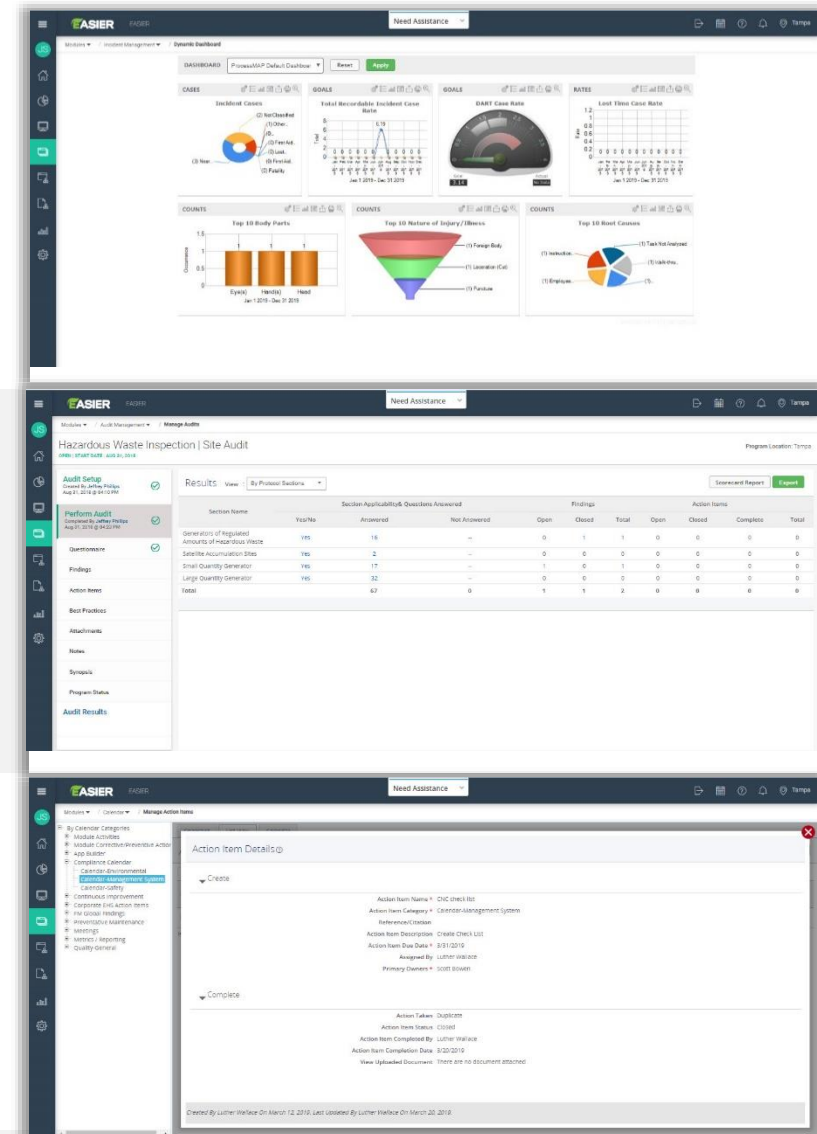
EASIER EASIER
Need Assistance
Tampa
JS
Modules / Incident Management / Dynamic Dashboard
DASHBOARD ProcessMAP Default Dashboard Reset Apply
CASES
Incident Cases
(2) Not Classified
(1) Other
(0)
(0) First Aid
(0) Lost
(0) First Aid
(0) Fatality
(3) Near
GOALS
Total Recordable Incident Case Rate
Jan 1 2019 - Dec 31 2019
GOALS
DART Case Rate
RATES
Lost Time Case Rate
Jan 1 2019 - Dec 31 2019
COUNTS
Top 10 Body Parts
Eye(s) Hand(s) Head
Jan 1 2019 - Dec 31 2019
COUNTS
Top 10 Nature of Injury/Illness
(1) Foreign Body
(1) Laceration (Cut)
(1) Puncture
COUNTS
Top 10 Root Causes
(1) Task Not Analyzed
(1) Instruction
(1) Employee
(1)

EASIER EASIER
Need Assistance
Tampa
Modules / Audit Management / Manage Audits
Hazardous Waste Inspection | Site Audit
OPEN | START DATE: AUG 31, 2018
Program Location: Tampa
Audit Setup
Created By Jeffrey Phillips Aug 31, 2018 @ 04:10 PM
Perform Audit
Completed By Jeffrey Phillips Aug 31, 2018 @ 04:22 PM
Questionnaire
Findings
Action Items
Best Practices
Attachments
Notes
Synopsis
Program Status
Audit Results
Results View By Protocol Sections
Scorecard Report Export

| Section Name | Yes/No | Answered | Not Answered | Open | Closed | Total | Open | Closed | Complete | Total |
|---|---|---|---|---|---|---|---|---|---|---|
| Generators of Regulated Amounts of Hazardous Waste | Yes | 16 | -- | 0 | 1 | 1 | 0 | 0 | 0 | 0 |
| Satellite Accumulation Sites | Yes | 2 | -- | 0 | 0 | 0 | 0 | 0 | 0 | 0 |
| Small Quantity Generator | Yes | 17 | -- | 1 | 0 | 1 | 0 | 0 | 0 | 0 |
| Large Quantity Generator | Yes | 32 | -- | 0 | 0 | 0 | 0 | 0 | 0 | 0 |
| Total | | 67 | 0 | 1 | 1 | 2 | 0 | 0 | 0 | 0 |

Section Applicability & Questions Answered
Findings
Action Items

EASIER EASIER
Need Assistance
Tampa
Modules / Calendar / Manage Action Items
By Calendar Categories
Module Activities
Module Corrective/Preventive Action
App Builder
Compliance Calendar
Calendar-Environmental
Calendar-Management System
Calendar-Safety
Continuous Improvement
Corporate EHS Action Items
FM Global Findings
Preventative Maintenance
Meetings
Metrics / Reporting
Quality-General
Action Item Details
Create
Action Item Name * CNC check list
Action Item Category * Calendar-Management System
Reference/Citation
Action Item Description Create Check List
Action Item Due Date * 3/31/2019
Assigned By Luther Wallace
Primary Owners * Scott Bowen
Complete
Action Taken Duplicate
Action Item Status Closed
Action Item Completed By Luther Wallace
Action Item Completion Date 3/20/2019
View Uploaded Document There are no document attached
Created By Luther Wallace On March 12, 2019. Last Updated By Luther Wallace On March 20, 2019.